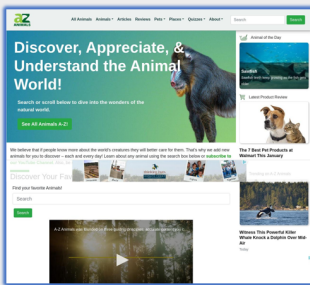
A-Z ANIMALS

All Animals Animals Articles Reviews Pets Places Quizzes About

Search

Search

Discover, Appreciate, & Understand the Animal World!

Search or scroll below to dive into the wonders of the natural world.

See All Animals A-Z!

We believe that if people know more about the world's creatures they will better care for them. That's why we add new animals for you to discover – each and every day! Learn about any animal using the search box below or subscribe to

Discover Your Fa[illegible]

Find your favorite Animal!

Search

Search

A-Z Animals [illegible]

Animal of the Day

Sea Bat

Latest Product Review

The 7 Best Pet Products at Walmart This January

Witness This Powerful Killer Whale Knock a Dolphin Over Mid-Air